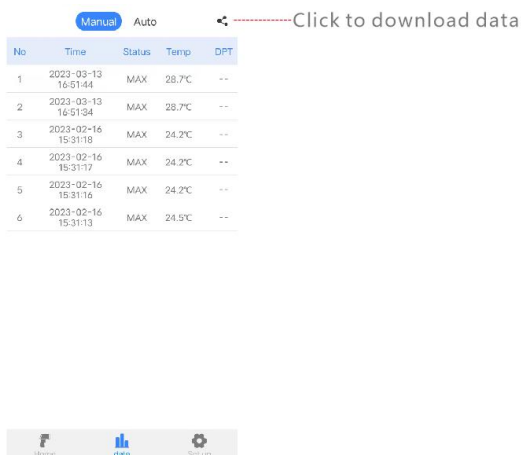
Manual Auto

Click to download data

| No | Time | Status | Temp | DPT |
|---|---|---|---|---|
| 1 | 2023-03-13 16:51:44 | MAX | 28.7℃ | -- |
| 2 | 2023-03-13 16:51:34 | MAX | 28.7℃ | -- |
| 3 | 2023-02-16 15:31:18 | MAX | 24.2℃ | -- |
| 4 | 2023-02-16 15:31:17 | MAX | 24.2℃ | -- |
| 5 | 2023-02-16 15:31:16 | MAX | 24.2℃ | -- |
| 6 | 2023-02-16 15:31:13 | MAX | 24.5℃ | -- |

Home data Setup